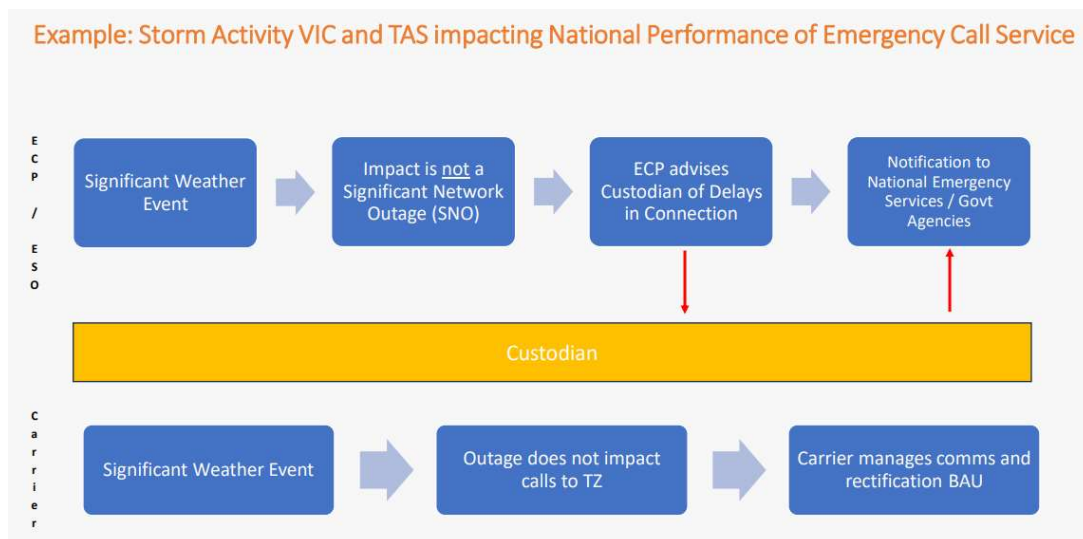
Example: Storm Activity VIC and TAS impacting National Performance of Emergency Call Service

ECP / ESO

Significant Weather Event

Impact is not a Significant Network Outage (SNO)

ECP advises Custodian of Delays in Connection

Notification to National Emergency Services / Govt Agencies

Custodian

Carrier

Significant Weather Event

Outage does not impact calls to TZ

Carrier manages comms and rectification BAU